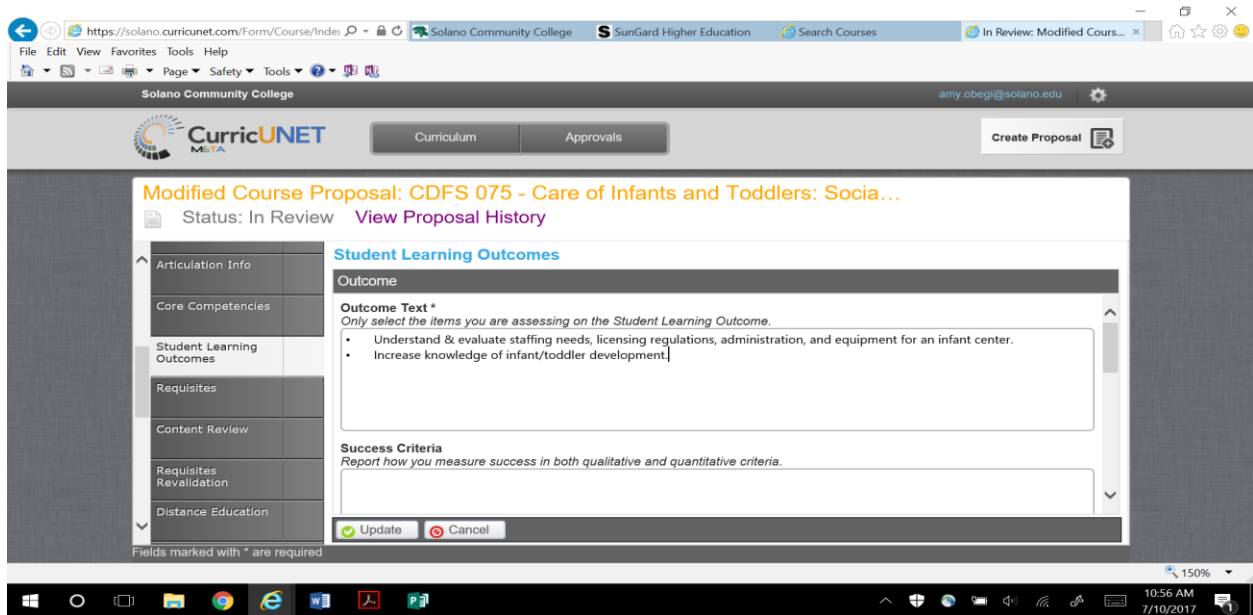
https://solano.curricunet.com/Form/Course/Inde:
Solano Community College
SunGard Higher Education
Search Courses
In Review: Modified Cours...

File Edit View Favorites Tools Help
Page ▾ Safety ▾ Tools ▾

Solano Community College
amy.obegi@solano.edu

CurricUNET
META

Curriculum
Approvals

Create Proposal

Modified Course Proposal: CDFS 075 - Care of Infants and Toddlers: Socia...
Status: In Review View Proposal History

Articulation Info
Core Competencies
Student Learning Outcomes
Requisites
Content Review
Requisites Revalidation
Distance Education

Student Learning Outcomes
Outcome

Outcome Text *
Only select the items you are assessing on the Student Learning Outcome.

• Understand & evaluate staffing needs, licensing regulations, administration, and equipment for an infant center.
• Increase knowledge of infant/toddler development.

Success Criteria
Report how you measure success in both qualitative and quantitative criteria.

Update
Cancel

Fields marked with * are required

150%

10:56 AM
7/10/2017